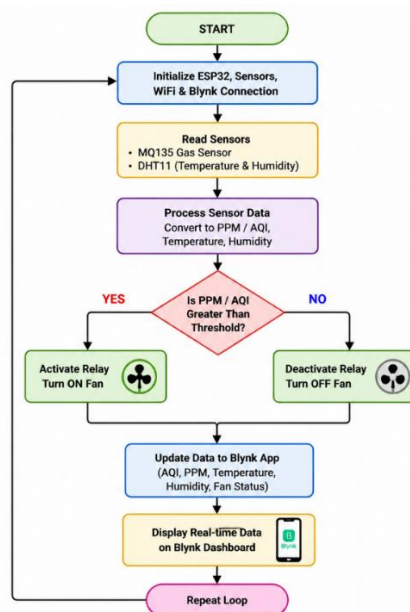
START

Initialize ESP32, Sensors, WiFi & Blynk Connection

Read Sensors
• MQ135 Gas Sensor
• DHT11 (Temperature & Humidity)

Process Sensor Data
Convert to PPM / AQI, Temperature, Humidity

Is PPM / AQI Greater Than Threshold?

YES

NO

Activate Relay
Turn ON Fan

Deactivate Relay
Turn OFF Fan

Update Data to Blynk App
(AQI, PPM, Temperature, Humidity, Fan Status)

Display Real-time Data on Blynk Dashboard

Blynk

Repeat Loop